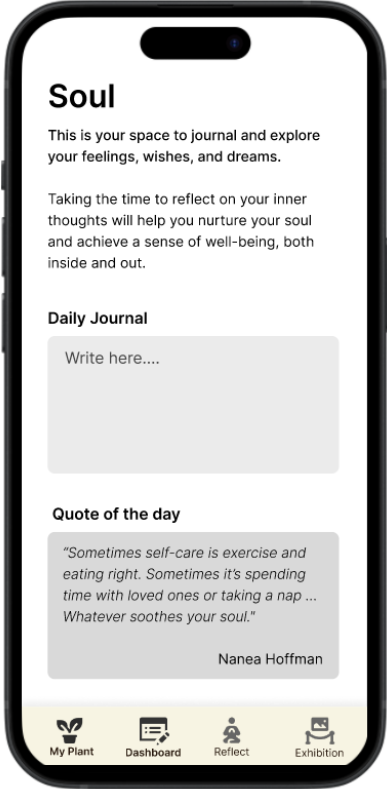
Soul

This is your space to journal and explore your feelings, wishes, and dreams.

Taking the time to reflect on your inner thoughts will help you nurture your soul and achieve a sense of well-being, both inside and out.

Daily Journal

Write here....

Quote of the day

"Sometimes self-care is exercise and eating right. Sometimes it's spending time with loved ones or taking a nap ... Whatever soothes your soul."

Nanea Hoffman

My Plant
Dashboard
Reflect
Exhibition